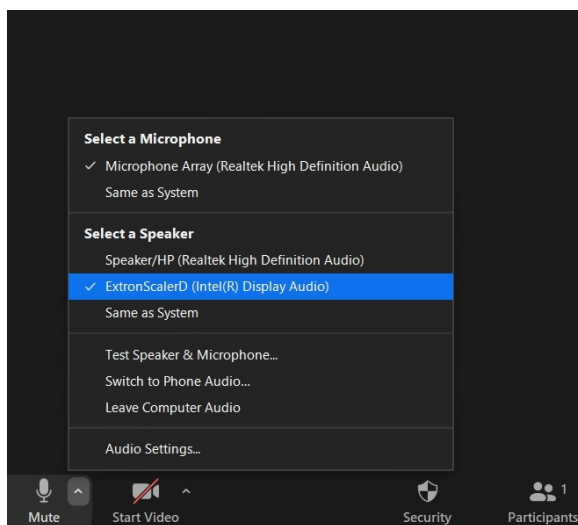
Select a Microphone
✓ Microphone Array (Realtek High Definition Audio)
Same as System

Select a Speaker
Speaker/HP (Realtek High Definition Audio)
✓ ExtronScalerD (Intel(R) Display Audio)
Same as System

Test Speaker & Microphone...
Switch to Phone Audio...
Leave Computer Audio

Audio Settings...

Mute
Start Video
Security
1
Participants